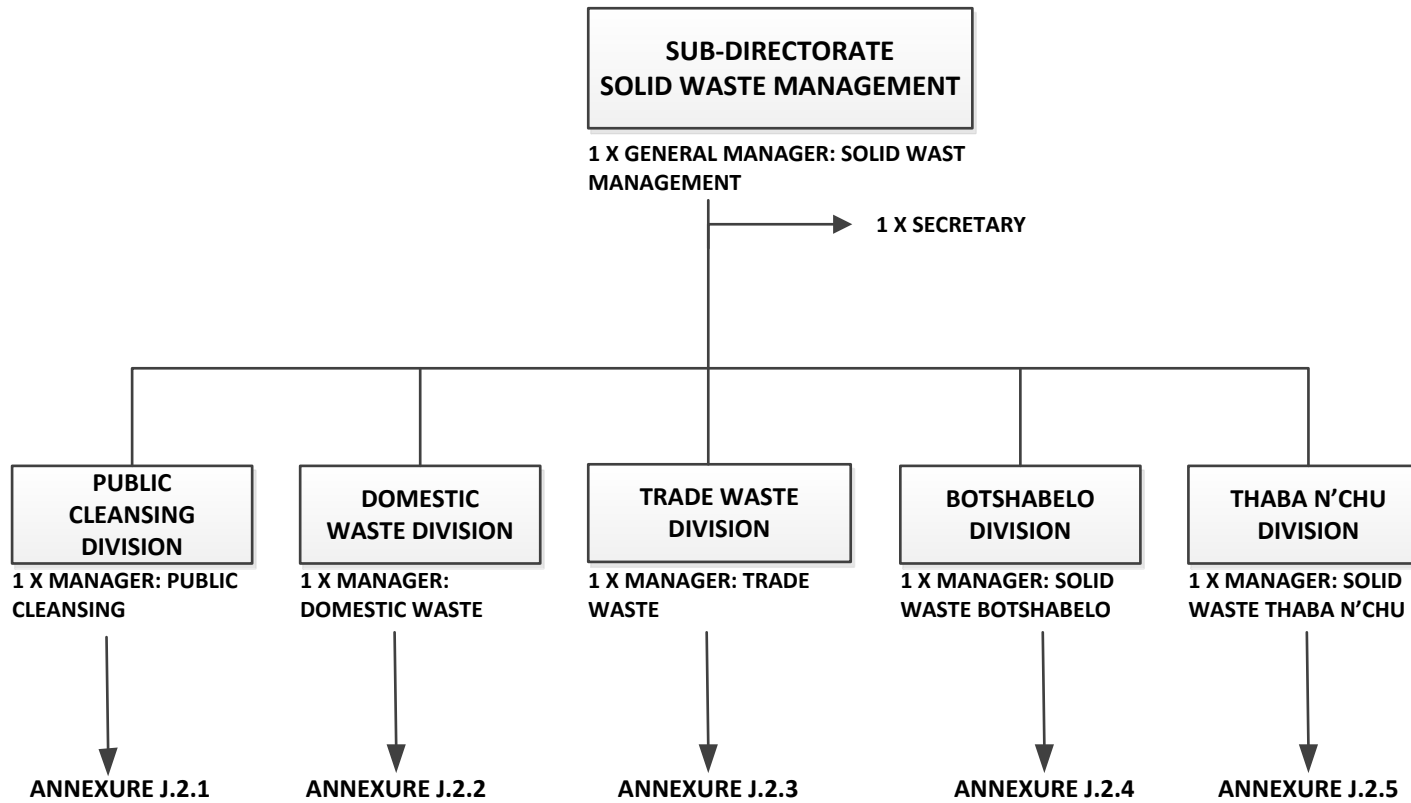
SUB-DIRECTORATE
SOLID WASTE MANAGEMENT

1 X GENERAL MANAGER: SOLID WAST MANAGEMENT

1 X SECRETARY

PUBLIC CLEANSING DIVISION
1 X MANAGER: PUBLIC CLEANSING
ANNEXURE J.2.1

DOMESTIC WASTE DIVISION
1 X MANAGER: DOMESTIC WASTE
ANNEXURE J.2.2

TRADE WASTE DIVISION
1 X MANAGER: TRADE WASTE
ANNEXURE J.2.3

BOTSHABELO DIVISION
1 X MANAGER: SOLID WASTE BOTSHABELO
ANNEXURE J.2.4

THABA N'CHU DIVISION
1 X MANAGER: SOLID WASTE THABA N'CHU
ANNEXURE J.2.5